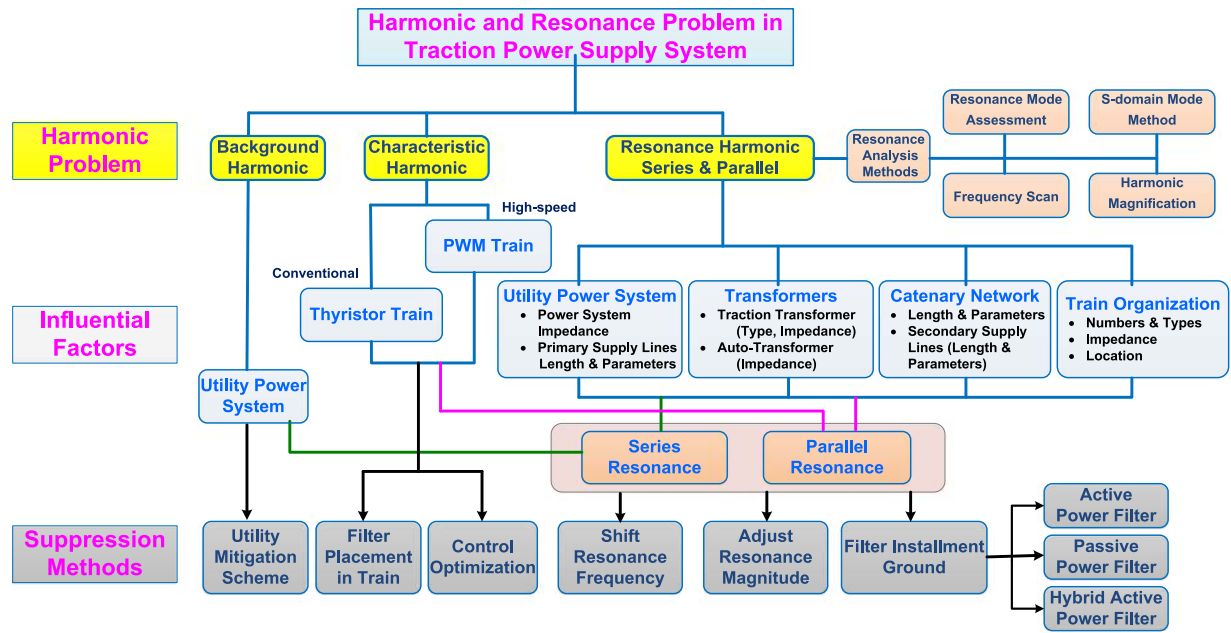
Harmonic and Resonance Problem in Traction Power Supply System

Harmonic Problem

Background Harmonic

Characteristic Harmonic

Resonance Harmonic Series & Parallel

Resonance Analysis Methods

Resonance Mode Assessment

S-domain Mode Method

Frequency Scan

Harmonic Magnification

High-speed

PWM Train

Conventional

Thyristor Train

Influential Factors

Utility Power System
• Power System Impedance
• Primary Supply Lines Length & Parameters

Transformers
• Traction Transformer (Type, Impedance)
• Auto-Transformer (Impedance)

Catenary Network
• Length & Parameters
• Secondary Supply Lines (Length & Parameters)

Train Organization
• Numbers & Types
• Impedance
• Location

Utility Power System

Series Resonance

Parallel Resonance

Suppression Methods

Utility Mitigation Scheme

Filter Placement in Train

Control Optimization

Shift Resonance Frequency

Adjust Resonance Magnitude

Filter Installment Ground

Active Power Filter

Passive Power Filter

Hybrid Active Power Filter